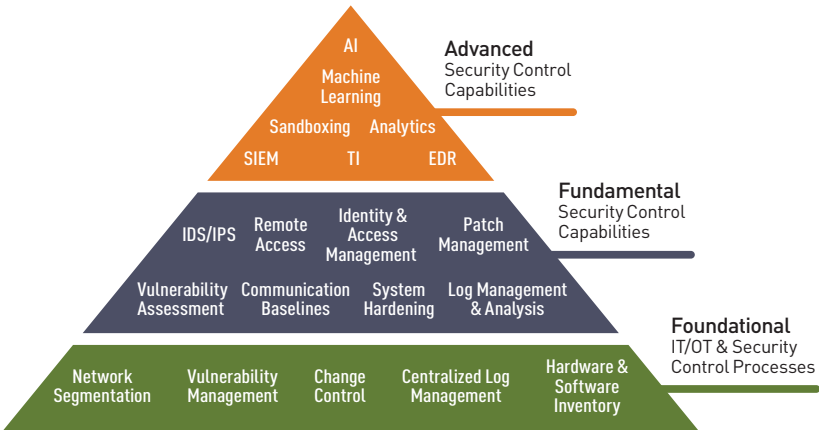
AI

Machine Learning

Sandboxing Analytics

SIEM TI EDR

Advanced
Security Control Capabilities

IDS/IPS Remote Access Identity & Access Management Patch Management

Vulnerability Assessment Communication Baselines System Hardening Log Management & Analysis

Fundamental
Security Control Capabilities

Network Segmentation Vulnerability Management Change Control Centralized Log Management Hardware & Software Inventory

Foundational
IT/OT & Security Control Processes